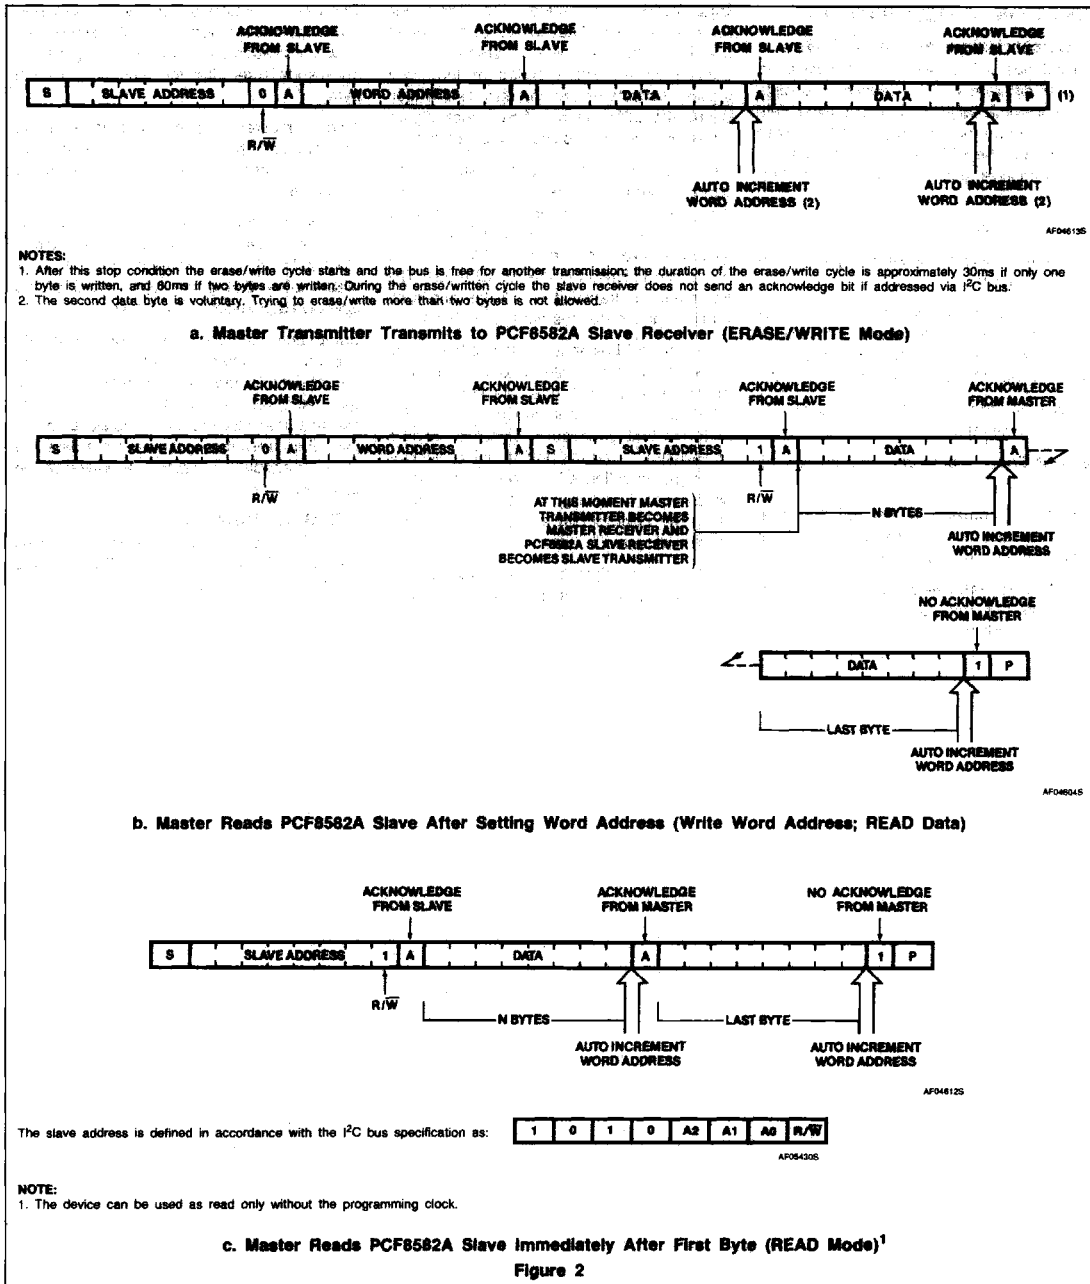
ACKNOWLEDGE FROM SLAVE

ACKNOWLEDGE FROM SLAVE

ACKNOWLEDGE FROM SLAVE

ACKNOWLEDGE FROM SLAVE

| S | SLAVE ADDRESS | 0 | A | WORD ADDRESS | A | DATA | A | DATA | A | P |
|---|---|---|---|---|---|---|---|---|---|---|

(1)

R/$\overline{W}$

AUTO INCREMENT WORD ADDRESS (2)

AUTO INCREMENT WORD ADDRESS (2)

AF04613S

NOTES:
1. After this stop condition the erase/write cycle starts and the bus is free for another transmission; the duration of the erase/write cycle is approximately 30ms if only one byte is written, and 60ms if two bytes are written. During the erase/written cycle the slave receiver does not send an acknowledge bit if addressed via I$^2$C bus.
2. The second data byte is voluntary. Trying to erase/write more than two bytes is not allowed.

a. Master Transmitter Transmits to PCF8582A Slave Receiver (ERASE/WRITE Mode)

ACKNOWLEDGE FROM SLAVE

ACKNOWLEDGE FROM SLAVE

ACKNOWLEDGE FROM SLAVE

ACKNOWLEDGE FROM MASTER

| S | SLAVE ADDRESS | 0 | A | WORD ADDRESS | A | S | SLAVE ADDRESS | 1 | A | DATA | A |
|---|---|---|---|---|---|---|---|---|---|---|---|

R/$\overline{W}$

R/$\overline{W}$

AT THIS MOMENT MASTER TRANSMITTER BECOMES MASTER RECEIVER AND PCF8582A SLAVE RECEIVER BECOMES SLAVE TRANSMITTER

N BYTES

AUTO INCREMENT WORD ADDRESS

NO ACKNOWLEDGE FROM MASTER

| DATA | 1 | P |
|---|---|---|

LAST BYTE

AUTO INCREMENT WORD ADDRESS

AF04604S

b. Master Reads PCF8582A Slave After Setting Word Address (Write Word Address; READ Data)

ACKNOWLEDGE FROM SLAVE

ACKNOWLEDGE FROM MASTER

NO ACKNOWLEDGE FROM MASTER

| S | SLAVE ADDRESS | 1 | A | DATA | A | | 1 | P |
|---|---|---|---|---|---|---|---|---|

R/$\overline{W}$

N BYTES

LAST BYTE

AUTO INCREMENT WORD ADDRESS

AUTO INCREMENT WORD ADDRESS

AF04612S

The slave address is defined in accordance with the I$^2$C bus specification as:

| 1 | 0 | 1 | 0 | A2 | A1 | A0 | R/$\overline{W}$ |
|---|---|---|---|---|---|---|---|

AF05430S

NOTE:
1. The device can be used as read only without the programming clock.

c. Master Reads PCF8582A Slave Immediately After First Byte (READ Mode)$^1$

Figure 2